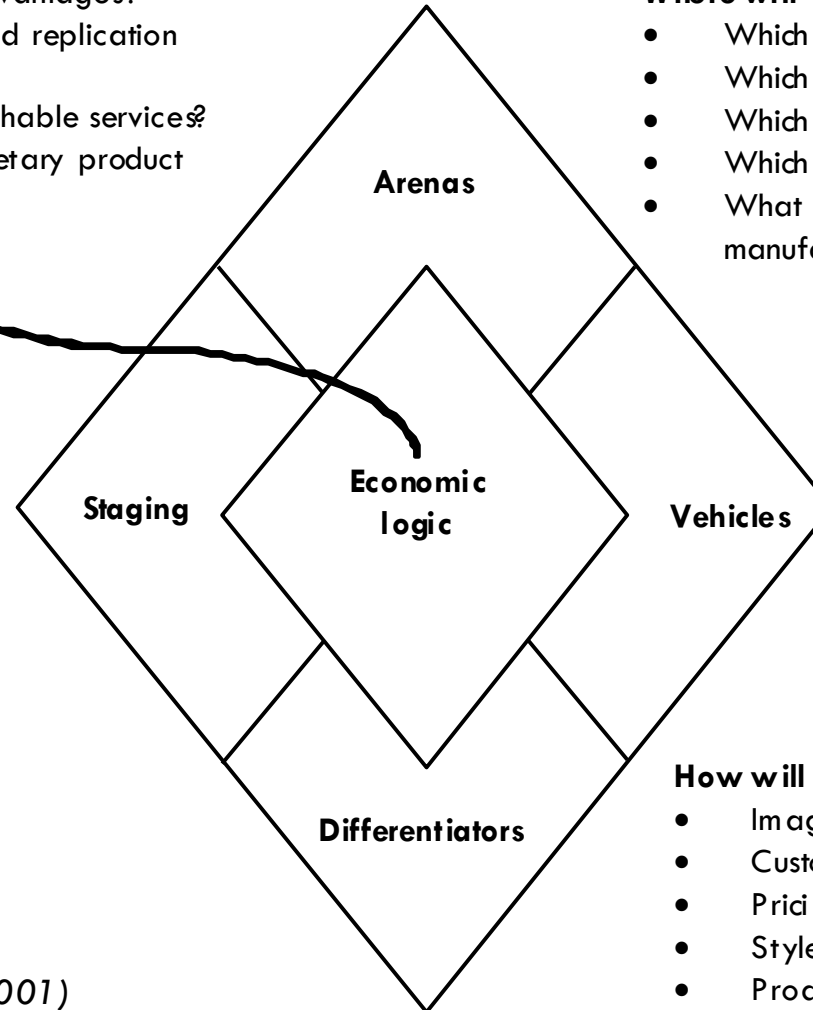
vantages?
d replication

hable services?
etary product

Where will

- Which
- Which
- Which
- Which
- What manufa

Arenas

Staging

Economic logic

Vehicles

Differentiators

How will

- Imag
- Custo
- Prici
- Style
- Proc

001)